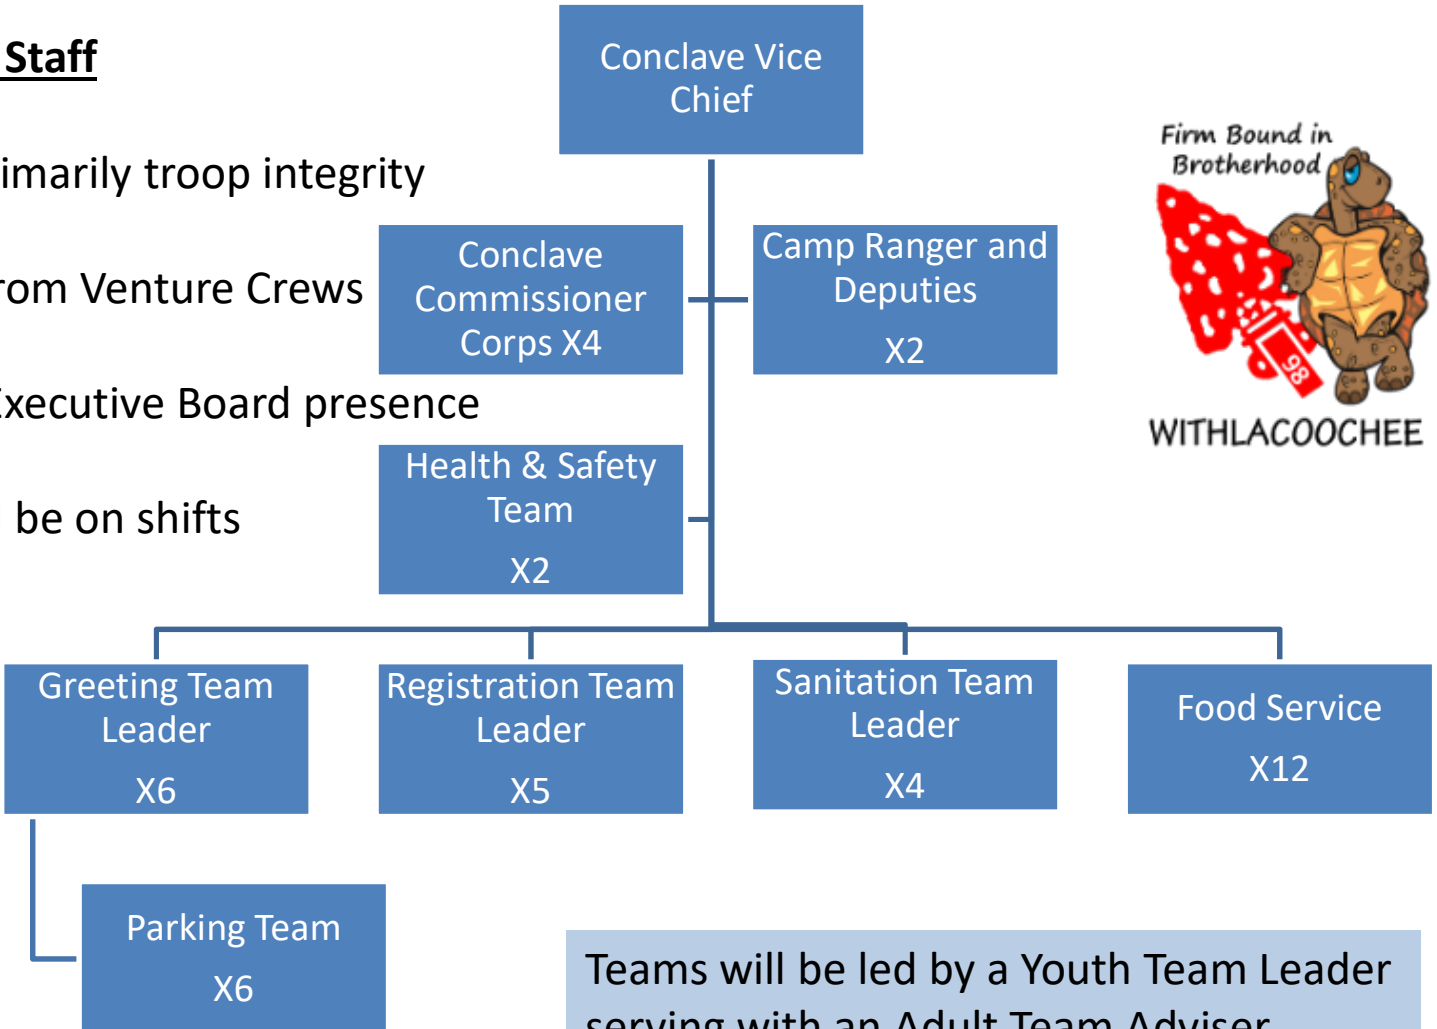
Staff

imarily troop integrity

rom Venture Crews

xecutive Board presence

be on shifts

Conclave Vice Chief

Conclave Commissioner Corps X4

Camp Ranger and Deputies

X2

Health & Safety Team

X2

Firm Bound in Brotherhood

98

WITHLACOOCHEE

Greeting Team Leader

X6

Registration Team Leader

X5

Sanitation Team Leader

X4

Food Service

X12

Parking Team

X6

Teams will be led by a Youth Team Leader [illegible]